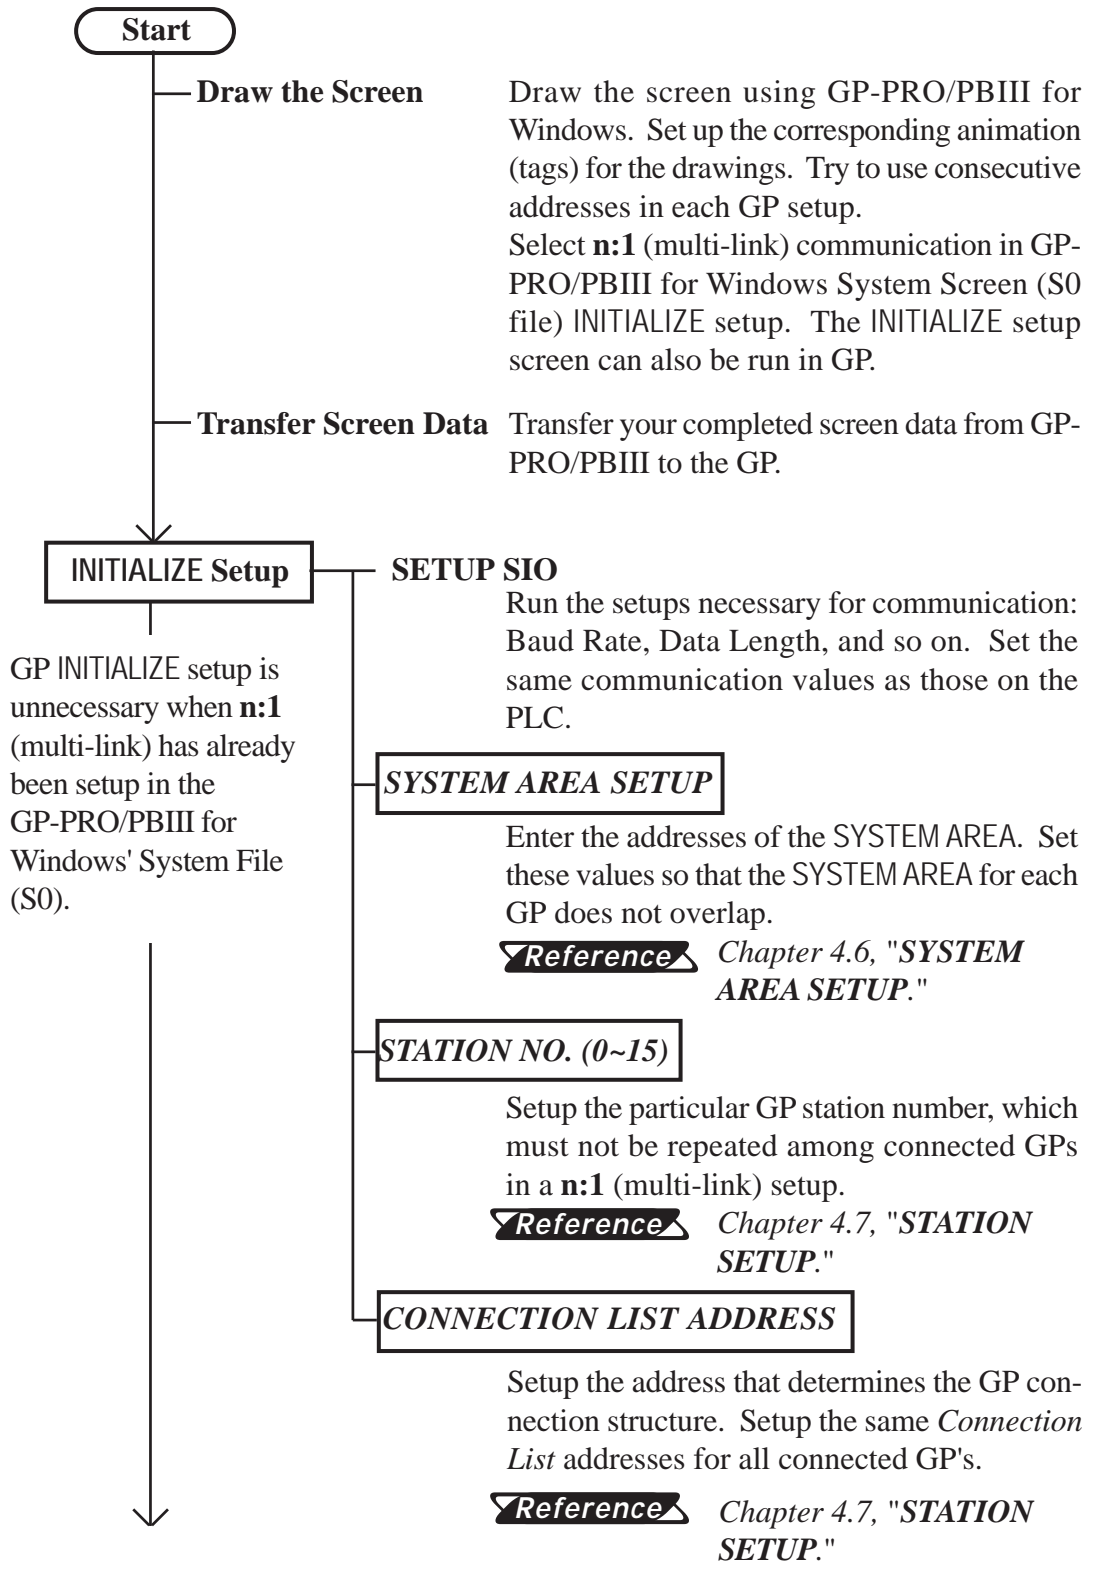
Start

Draw the Screen

Draw the screen using GP-PRO/PBIII for Windows. Set up the corresponding animation (tags) for the drawings. Try to use consecutive addresses in each GP setup.
Select **n:1** (multi-link) communication in GP-PRO/PBIII for Windows System Screen (S0 file) INITIALIZE setup. The INITIALIZE setup screen can also be run in GP.

Transfer Screen Data

Transfer your completed screen data from GP-PRO/PBIII to the GP.

INITIALIZE Setup

GP INITIALIZE setup is unnecessary when **n:1** (multi-link) has already been setup in the GP-PRO/PBIII for Windows' System File (S0).

SETUP SIO

Run the setups necessary for communication: Baud Rate, Data Length, and so on. Set the same communication values as those on the PLC.

*SYSTEM AREA SETUP*

Enter the addresses of the SYSTEM AREA. Set these values so that the SYSTEM AREA for each GP does not overlap.

Reference Chapter 4.6, "**SYSTEM AREA SETUP**."

*STATION NO. (0~15)*

Setup the particular GP station number, which must not be repeated among connected GPs in a **n:1** (multi-link) setup.

Reference Chapter 4.7, "**STATION SETUP**."

*CONNECTION LIST ADDRESS*

Setup the address that determines the GP connection structure. Setup the same *Connection List* addresses for all connected GP's.

Reference Chapter 4.7, "**STATION SETUP**."